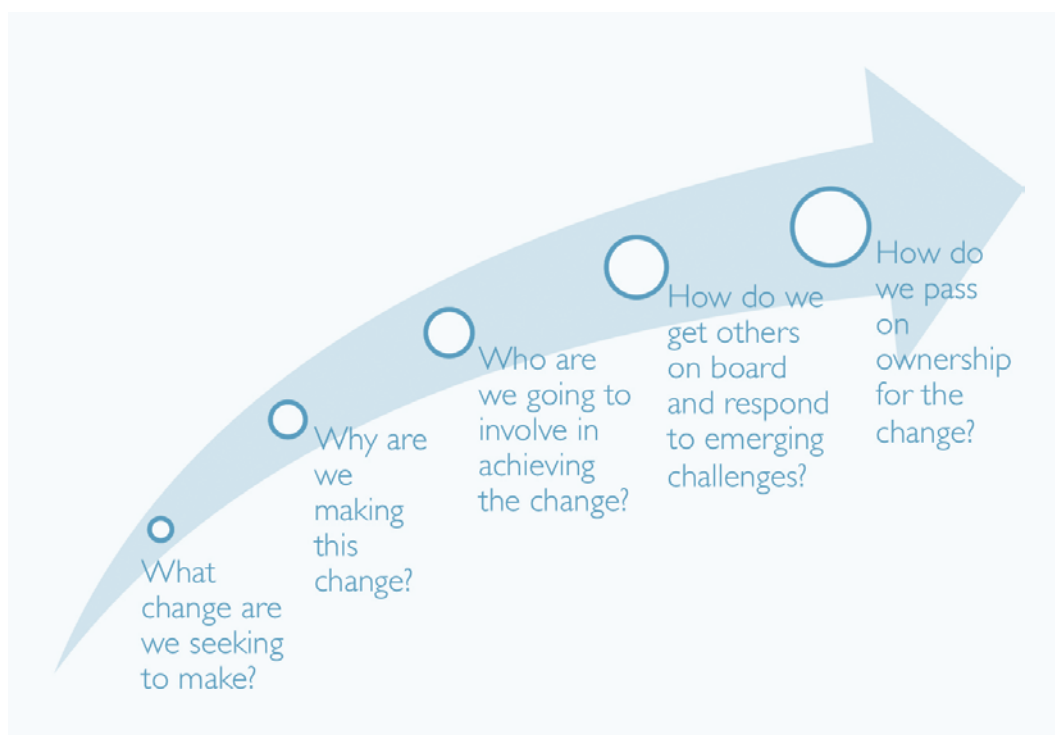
What change are we seeking to make?

Why are we making this change?

Who are we going to involve in achieving the change?

How do we get others on board and respond to emerging challenges?

How do we pass on ownership for the change?